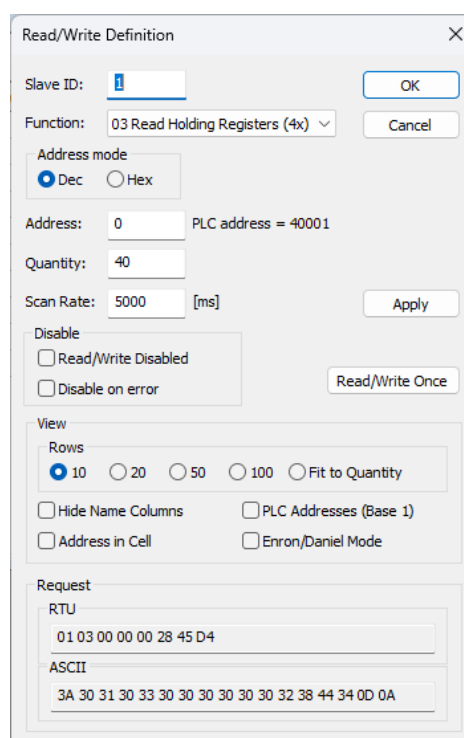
Read/Write Definition ×

Slave ID: 1

OK

Function: 03 Read Holding Registers (4x)

Cancel

Address mode

Dec Hex

Address: 0 PLC address = 40001

Quantity: 40

Scan Rate: 5000 [ms]

Apply

Disable

Read/Write Disabled

Disable on error

Read/Write Once

View

Rows

10 20 50 100 Fit to Quantity

Hide Name Columns

PLC Addresses (Base 1)

Address in Cell

Enron/Daniel Mode

Request

RTU

01 03 00 00 00 28 45 D4

ASCII

3A 30 31 30 33 30 30 30 30 30 30 32 38 44 34 0D 0A